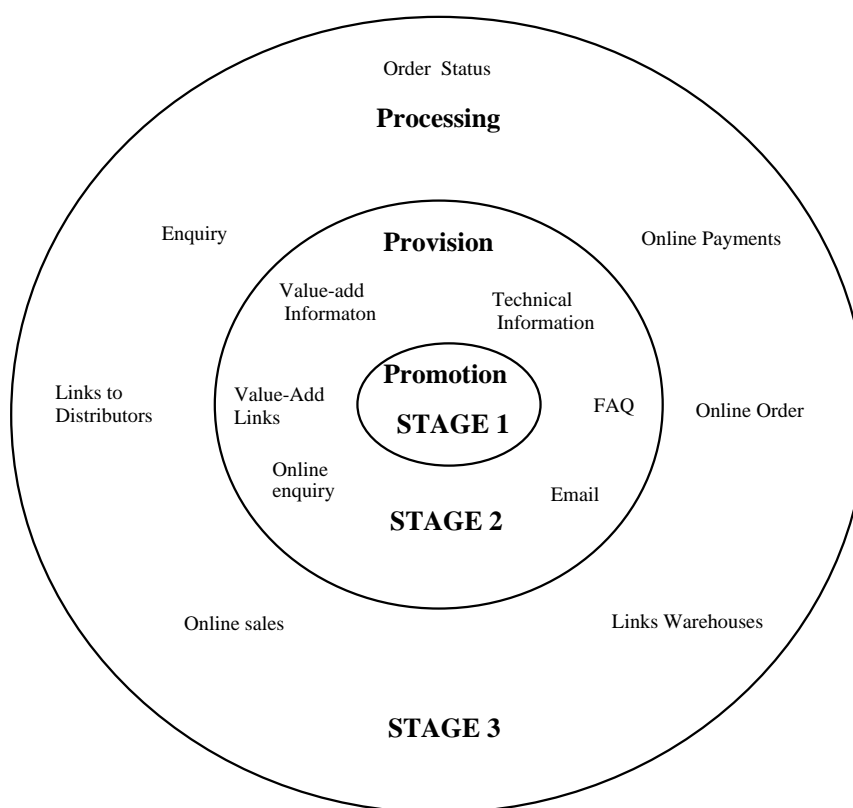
Order Status

Processing

Enquiry

Provision

Online Payments

Value-add Informaton

Technical Information

Links to Distributors

Value-Add Links

Promotion

STAGE 1

FAQ

Online Order

Online enquiry

Email

STAGE 2

Online sales

Links Warehouses

STAGE 3